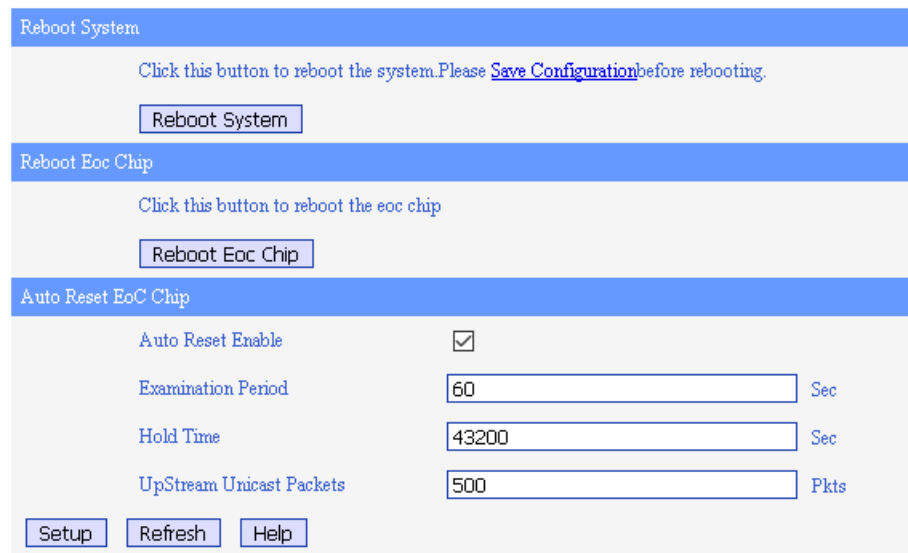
Reboot System

Click this button to reboot the system.Please Save Configurationbefore rebooting.

Reboot System

Reboot Eoc Chip

Click this button to reboot the eoc chip

Reboot Eoc Chip

Auto Reset EoC Chip

Auto Reset Enable ☑

Examination Period 60 Sec

Hold Time 43200 Sec

UpStream Unicast Packets 500 Pkts

Setup Refresh Help